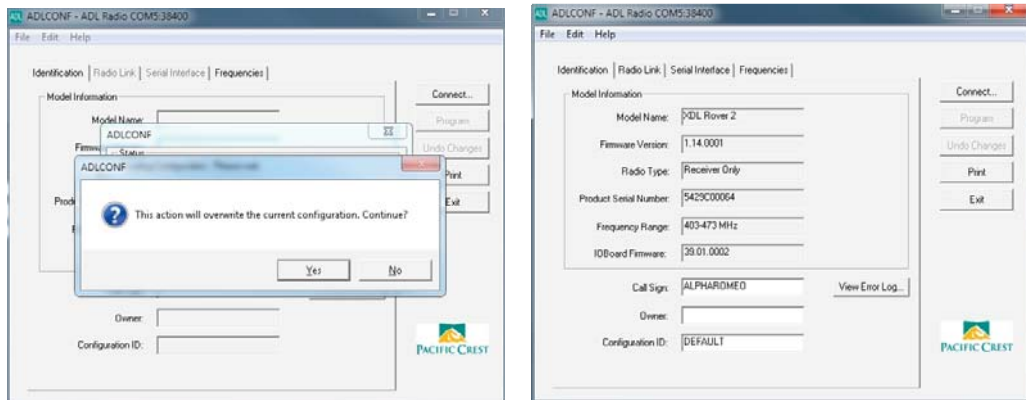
ADLCONF - ADL Radio COM5:38400

File Edit Help

Identification | Radio Link | Serial Interface | Frequencies

Model Information

Model Name:

Firmw

Prod

F

Connect...

Program

Undo Changes

Print

Exit

ADLCONF

Status

ADLCONF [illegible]

This action will overwrite the current configuration. Continue?

Yes

No

Owner:

Configuration ID:

PACIFIC CREST

ADLCONF - ADL Radio COM5:38400

File Edit Help

Identification | Radio Link | Serial Interface | Frequencies

Model Information

Model Name: XDL Rover 2

Firmware Version: 1.14.0001

Radio Type: Receiver Only

Product Serial Number: 5429C00064

Frequency Range: 403-473 MHz

IOBoard Firmware: 39.01.0002

Call Sign: ALPHAROMEO

View Error Log...

Owner:

Configuration ID: DEFAULT

Connect...

Program

Undo Changes

Print

Exit

PACIFIC CREST